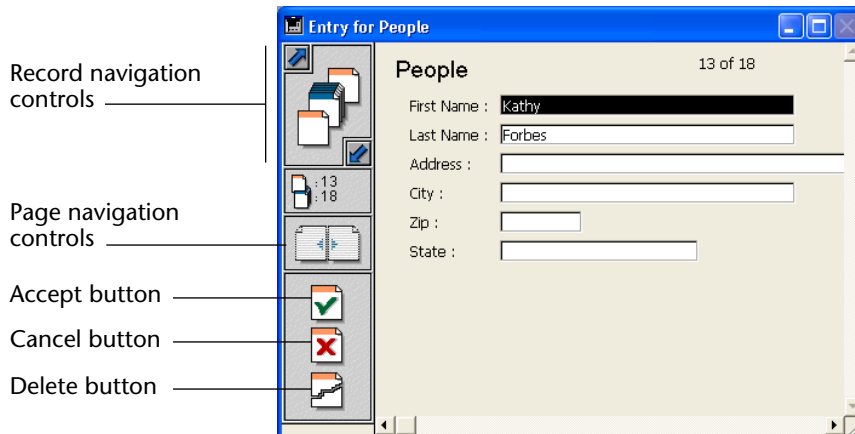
Record navigation controls

Page navigation controls

Accept button

Cancel button

Delete button

Entry for People

:13
:18

People

13 of 18

First Name : Kathy

Last Name : Forbes

Address :

City :

Zip :

State :